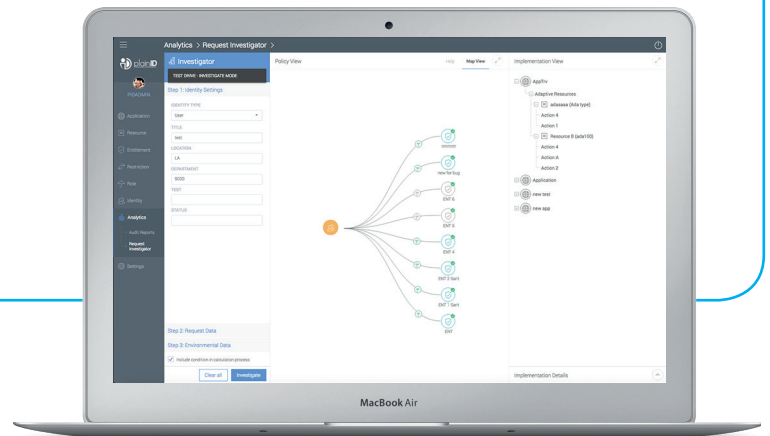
Analytics > Request Investigator >

plainID

PIDADMIN

Application

Resource

Entitlement

Restriction

Role

Identity

Analytics

Audit Reports

Request Investigator

Settings

Investigator

TEST DRIVE - INVESTIGATE MODE

Step 1: Identity Settings

IDENTITY TYPE

User

TITLE

test

LOCATION

LA

DEPARTMENT

9000

TEST

STATUS

Step 2: Request Data

Step 3: Environmental Data

Include condition in calculation process

Clear all

Investigate

Policy View

Help

Map View

new for bug

ENT 6

ENT 5

ENT 4

ENT 3

ENT 2 Sent

ENT 1 Sent

ENT

Implementation View

AppTrv

Adaptive Resources

adaaaaa (Ada type)

Action 4

Action 1

Resource B (ada100)

Action 4

Action A

Action 2

Application

new test

new app

Implementation Details

MacBook Air